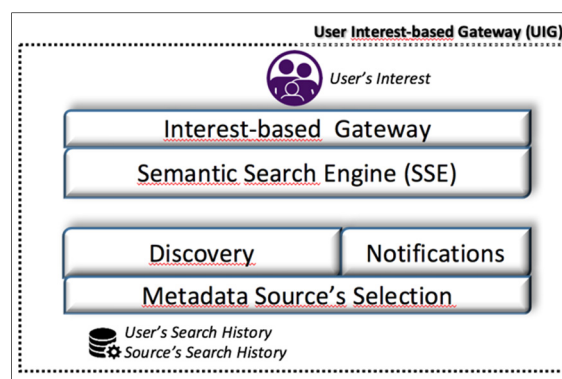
User Interest-based Gateway (UIG)

User's Interest

Interest-based Gateway

Semantic Search Engine (SSE)

Discovery

Notifications

Metadata Source's Selection

User's Search History
Source's Search History